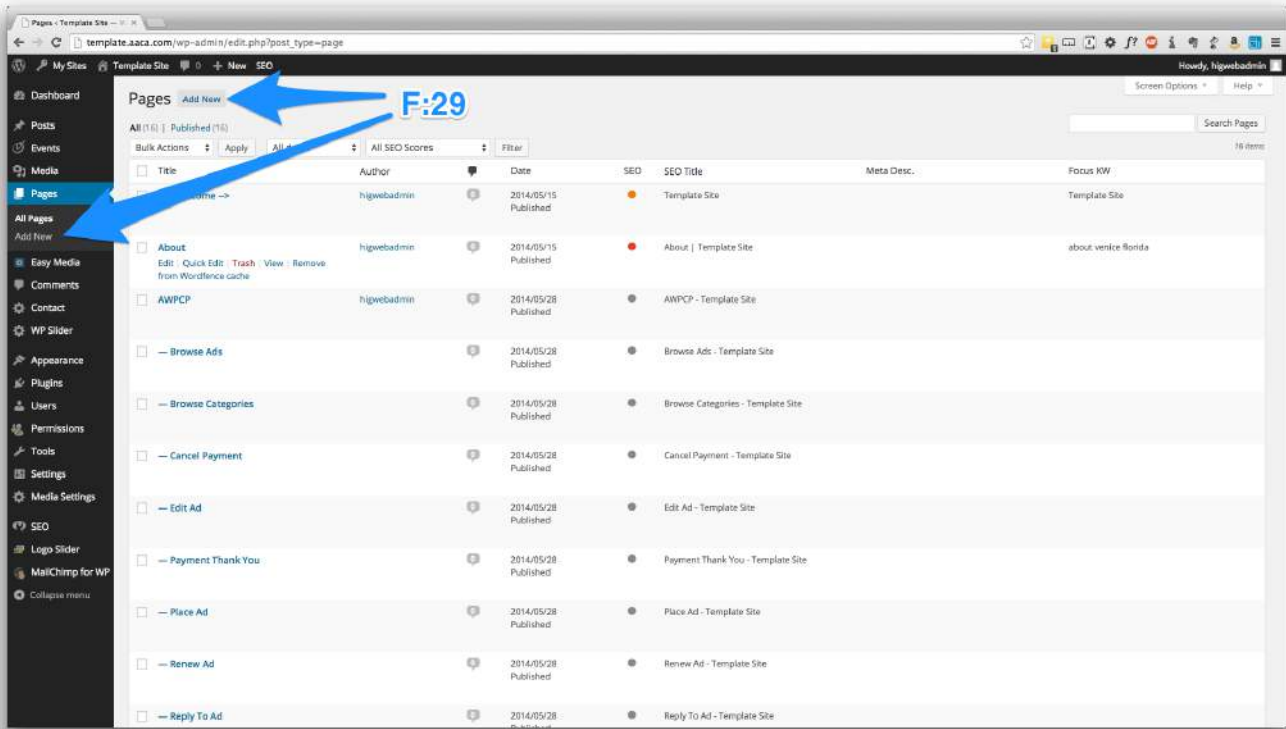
Pages ‹ Template Site — ×

template.aaca.com/wp-admin/edit.php?post_type=page

My Sites Template Site 0 + New SEO

Howdy, higwebadmin

Screen Options ▾ Help ▾

Dashboard
Posts
Events
Media
Pages
All Pages
Add New
Easy Media
Comments
Contact
WP Slider
Appearance
Plugins
Users
Permissions
Tools
Settings
Media Settings
SEO
Logo Slider
MailChimp for WP
Collapse menu

Pages Add New

F:29

All (16) | Published (16)

Search Pages

Bulk Actions Apply All d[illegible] All SEO Scores Filter

16 items

| | Title | Author | | Date | SEO | SEO Title | Meta Desc. | Focus KW |
|---|---|---|---|---|---|---|---|---|
| | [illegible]ome –> | higwebadmin | | 2014/05/15 Published | | Template Site | | Template Site |
| | About<br>Edit \| Quick Edit \| Trash \| View \| Remove from Wordfence cache | higwebadmin | | 2014/05/15 Published | | About \| Template Site | | about venice florida |
| | AWPCP | higwebadmin | | 2014/05/28 Published | | AWPCP - Template Site | | |
| | — Browse Ads | | | 2014/05/28 Published | | Browse Ads - Template Site | | |
| | — Browse Categories | | | 2014/05/28 Published | | Browse Categories - Template Site | | |
| | — Cancel Payment | | | 2014/05/28 Published | | Cancel Payment - Template Site | | |
| | — Edit Ad | | | 2014/05/28 Published | | Edit Ad - Template Site | | |
| | — Payment Thank You | | | 2014/05/28 Published | | Payment Thank You - Template Site | | |
| | — Place Ad | | | 2014/05/28 Published | | Place Ad - Template Site | | |
| | — Renew Ad | | | 2014/05/28 Published | | Renew Ad - Template Site | | |
| | — Reply To Ad | | | 2014/05/28 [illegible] | | Reply To Ad - Template Site | | |